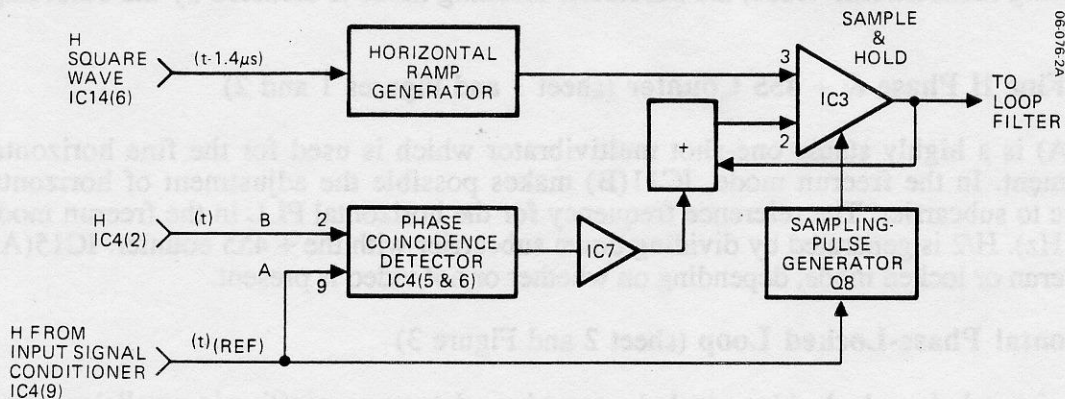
H SQUARE WAVE IC14(6)

(t-1.4$\mu$s)

HORIZONTAL RAMP GENERATOR

SAMPLE & HOLD

06-076-2A

3

IC3

2

TO LOOP FILTER

+

H IC4(2)

(t)

B

2

PHASE COINCIDENCE DETECTOR IC4(5 & 6)

A

9

IC7

SAMPLING-PULSE GENERATOR Q8

H FROM INPUT SIGNAL CONDITIONER IC4(9)

(t)(REF)